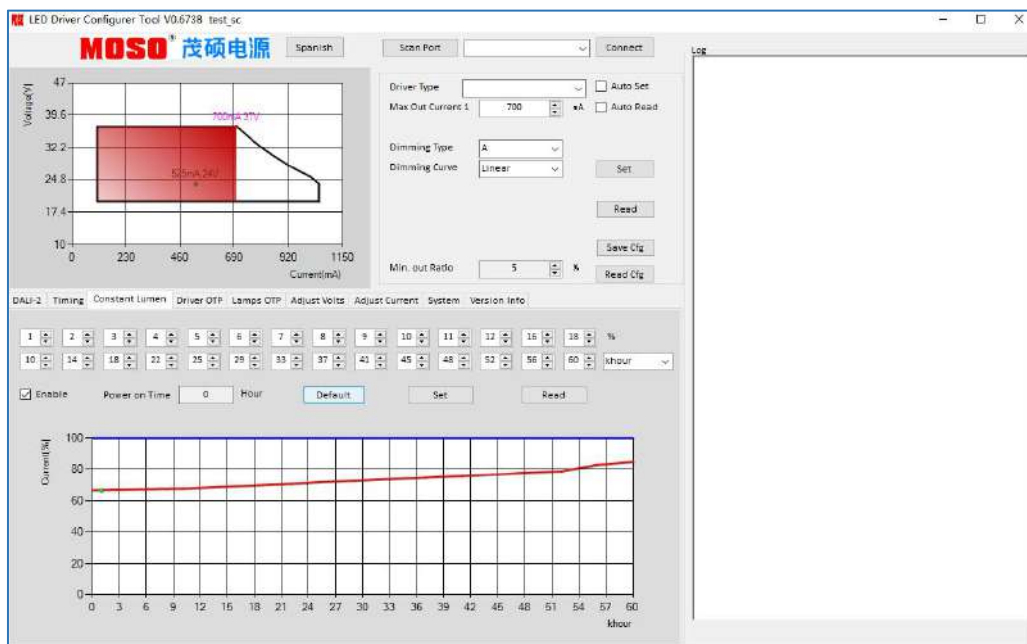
LED Driver Configurer Tool V0.6738 test_sc

MOSO® 茂硕电源 Spanish Scan Port Connect

Log

Voltage(V)
47
39.6
32.2
24.8
17.4
10
0 230 460 690 920 1150
Current(mA)
700mA 37V
525mA 24V

Driver Type
Auto Set
Max Out Current 1 700 mA
Auto Read
Dimming Type A
Dimming Curve Linear
Set
Read
Save Cfg
Min. out Ratio 5 %
Read Cfg

DALI-2 Timing Constant Lumen Driver OTP Lamps OTP Adjust Volts Adjust Current System Version Info

1 2 3 4 5 6 7 8 9 10 11 12 16 18 %
10 14 18 22 25 29 33 37 41 45 48 52 56 60 khour

Enable Power on Time 0 Hour Default Set Read

Current(%)
100
80
60
40
20
0
0 3 6 9 12 15 18 21 24 27 30 33 36 39 42 45 48 51 54 57 60
khour